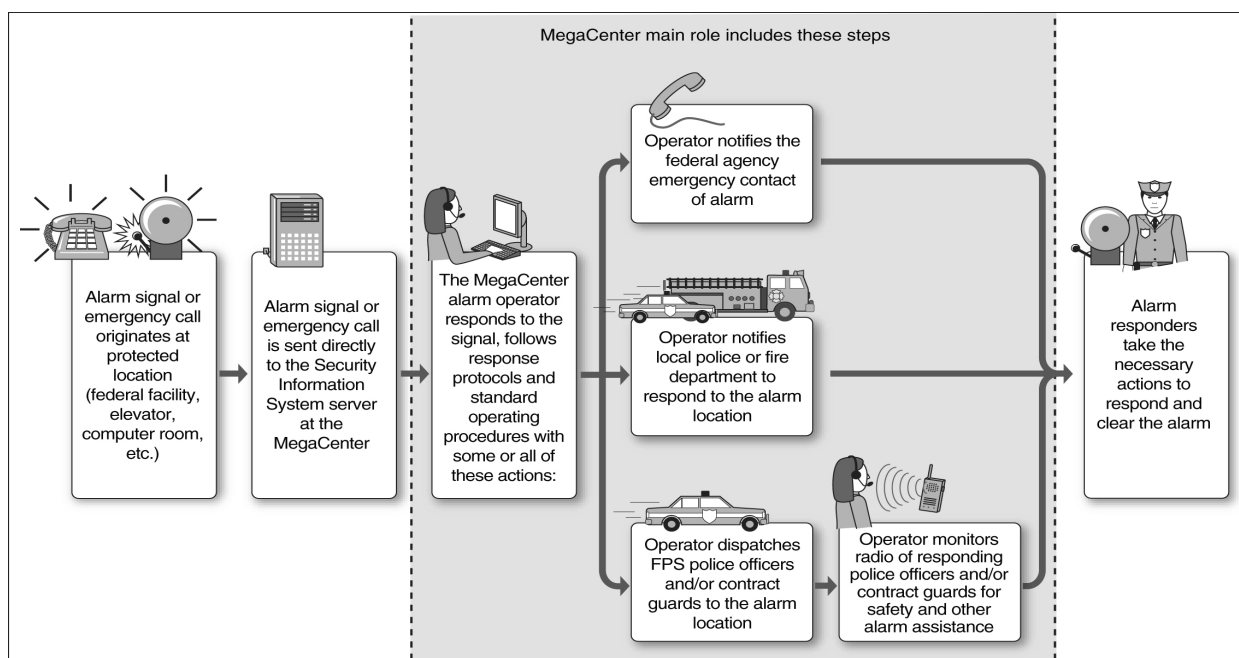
MegaCenter main role includes these steps

Alarm signal or emergency call originates at protected location (federal facility, elevator, computer room, etc.)

Alarm signal or emergency call is sent directly to the Security Information System server at the MegaCenter

The MegaCenter alarm operator responds to the signal, follows response protocols and standard operating procedures with some or all of these actions:

Operator notifies the federal agency emergency contact of alarm

Operator notifies local police or fire department to respond to the alarm location

Operator dispatches FPS police officers and/or contract guards to the alarm location

Operator monitors radio of responding police officers and/or contract guards for safety and other alarm assistance

Alarm responders take the necessary actions to respond and clear the alarm